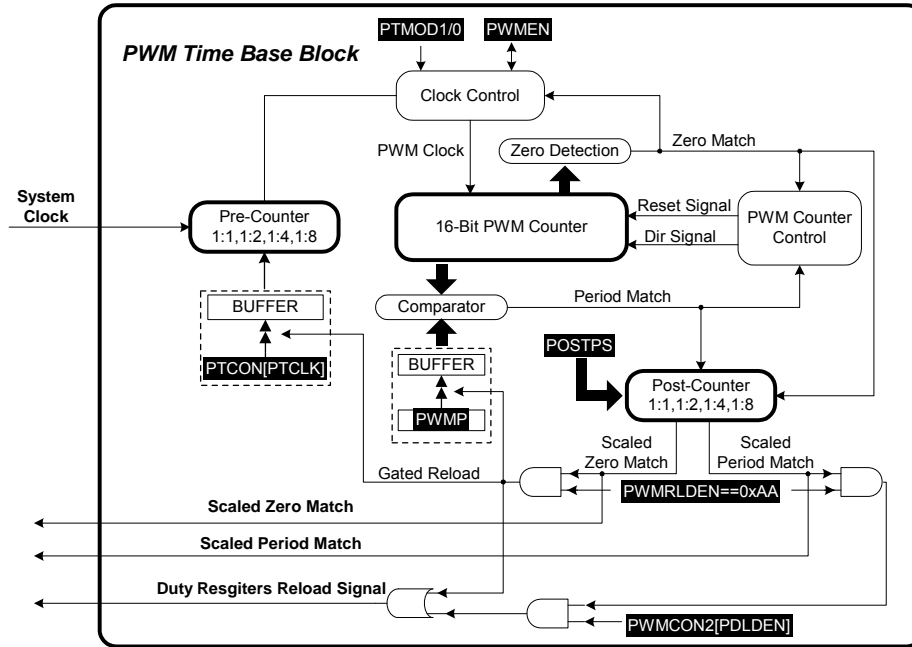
PWM Time Base Block

PTMOD1/0

PWMEN

Clock Control

PWM Clock

Zero Detection

Zero Match

System Clock

Pre-Counter
1:1,1:2,1:4,1:8

16-Bit PWM Counter

Reset Signal

Dir Signal

PWM Counter Control

BUFFER

PTCON[PTCLK]

Comparator

Period Match

BUFFER

PWMP

POSTPS

Post-Counter
1:1,1:2,1:4,1:8

Scaled Zero Match

Scaled Period Match

Gated Reload

PWMRLDEN==0xAA

Scaled Zero Match

Scaled Period Match

Duty Resgiters Reload Signal

PWMCON2[PDLDEN]